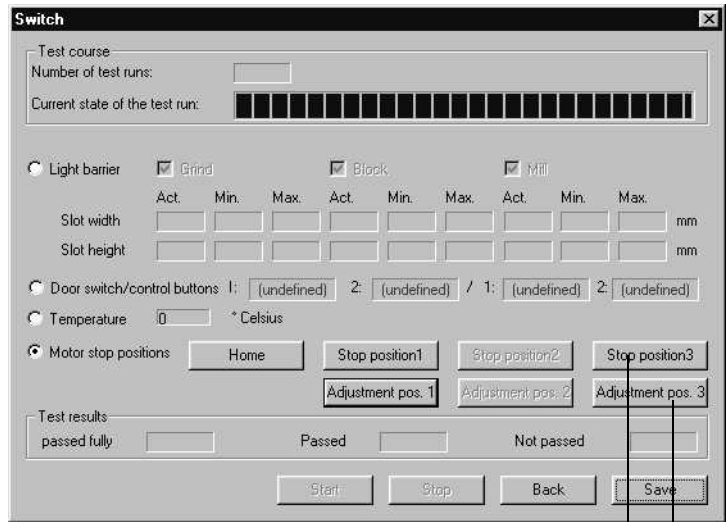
Switch

Test course
Number of test runs:
Current state of the test run:

Light barrier Grind Block Mill

| | Act. | Min. | Max. | Act. | Min. | Max. | Act. | Min. | Max. | |
|---|---|---|---|---|---|---|---|---|---|---|
| Slot width | | | | | | | | | | mm |
| Slot height | | | | | | | | | | mm |

Door switch/control buttons 1: (undefined) 2: (undefined) / 1: (undefined) 2: (undefined)
Temperature 0 ° Celsius
Motor stop positions Home Stop position1 Stop position2 Stop position3
Adjustment pos. 1 Adjustment pos. 2 Adjustment pos. 3

Test results
passed fully Passed Not passed

Start Stop Back Save